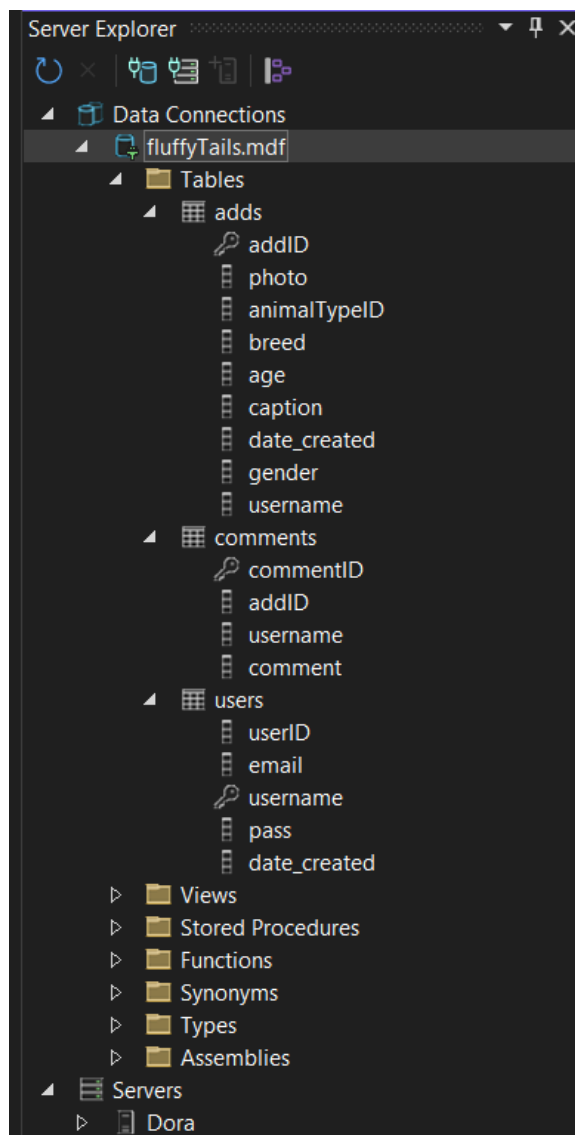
Server Explorer

Data Connections
fluffyTails.mdf
Tables
adds
addID
photo
animalTypeID
breed
age
caption
date_created
gender
username
comments
commentID
addID
username
comment
users
userID
email
username
pass
date_created
Views
Stored Procedures
Functions
Synonyms
Types
Assemblies
Servers
Dora